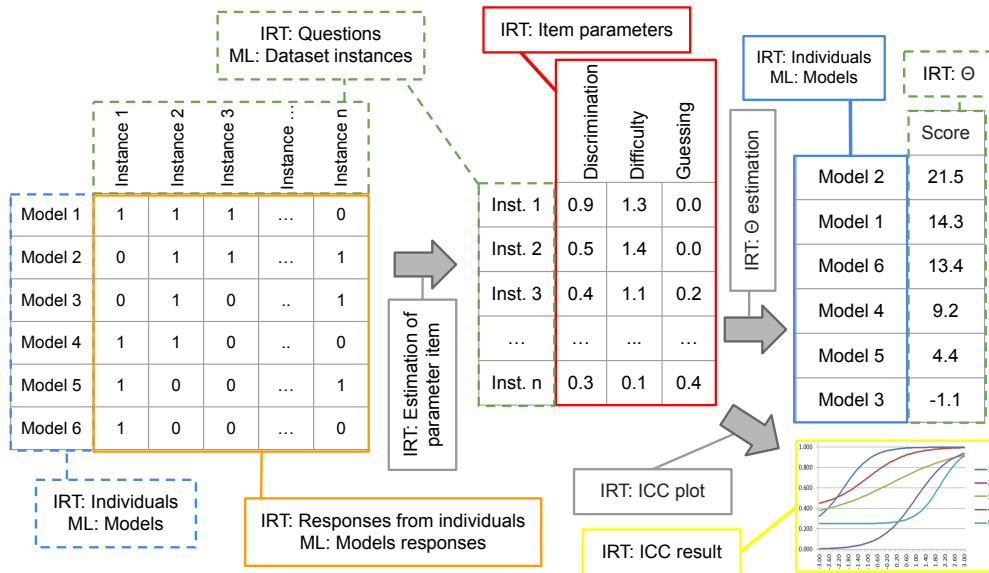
IRT: Questions
ML: Dataset instances

|  | Instance 1 | Instance 2 | Instance 3 | Instance ... | Instance n |
|---|---|---|---|---|---|
| Model 1 | 1 | 1 | 1 | ... | 0 |
| Model 2 | 0 | 1 | 1 | ... | 1 |
| Model 3 | 0 | 1 | 0 | .. | 1 |
| Model 4 | 1 | 1 | 0 | .. | 0 |
| Model 5 | 1 | 0 | 0 | ... | 1 |
| Model 6 | 1 | 0 | 0 | ... | 0 |

IRT: Individuals
ML: Models

IRT: Responses from individuals
ML: Models responses

IRT: Estimation of parameter item

IRT: Item parameters

|  | Discrimination | Difficulty | Guessing |
|---|---|---|---|
| Inst. 1 | 0.9 | 1.3 | 0.0 |
| Inst. 2 | 0.5 | 1.4 | 0.0 |
| Inst. 3 | 0.4 | 1.1 | 0.2 |
| ... | ... | ... | ... |
| Inst. n | 0.3 | 0.1 | 0.4 |

IRT: Θ estimation

IRT: Individuals
ML: Models

IRT: Θ

|  | Score |
|---|---|
| Model 2 | 21.5 |
| Model 1 | 14.3 |
| Model 6 | 13.4 |
| Model 4 | 9.2 |
| Model 5 | 4.4 |
| Model 3 | -1.1 |

IRT: ICC plot

IRT: ICC result

1.000
0.800
0.600
0.400
0.200
0.000